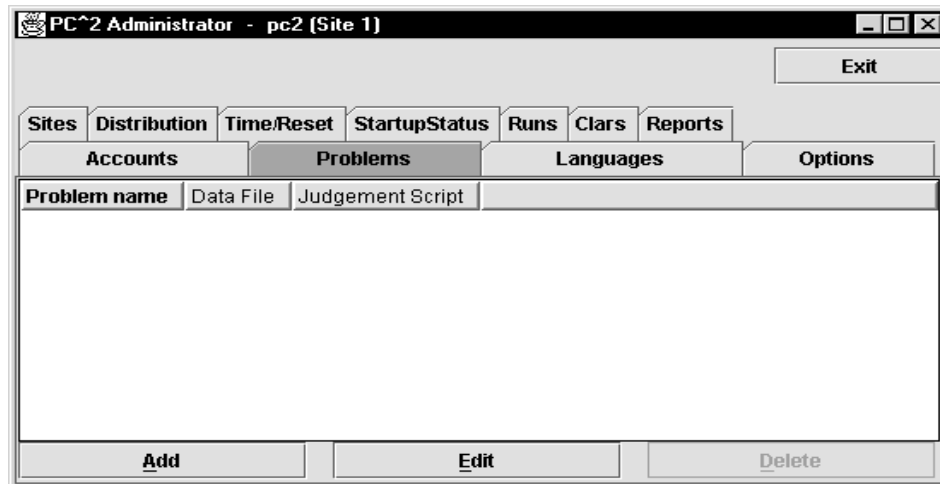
PC^2 Administrator - pc2 (Site 1)

Exit

Sites | Distribution | Time/Reset | StartupStatus | Runs | Clars | Reports

Accounts | Problems | Languages | Options

| Problem name | Data File | Judgement Script |
|---|---|---|

Add | Edit | Delete